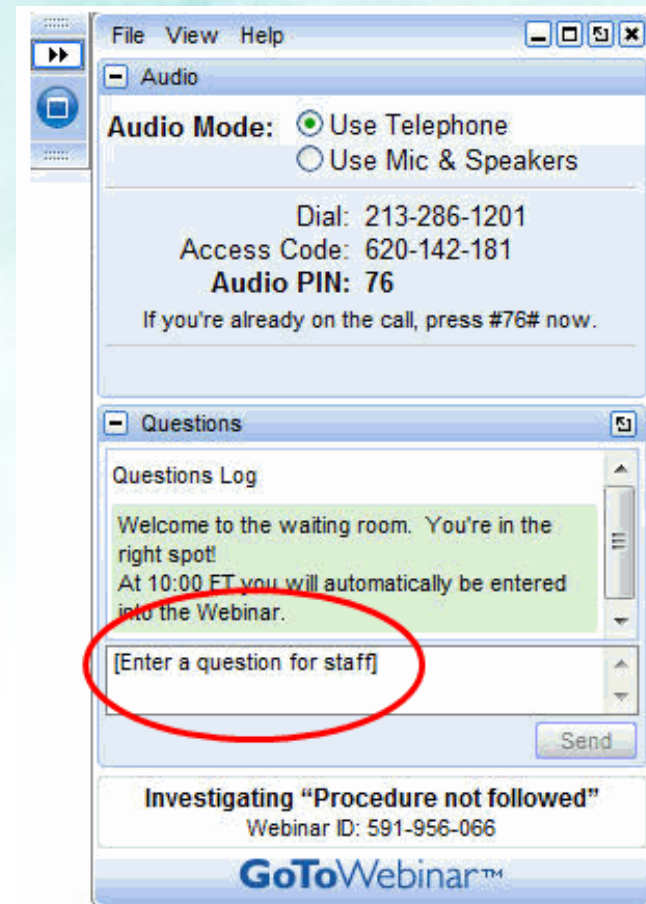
File View Help

Audio

Audio Mode: Use Telephone
Use Mic & Speakers

Dial: 213-286-1201
Access Code: 620-142-181
Audio PIN: 76
If you're already on the call, press #76# now.

Questions

Questions Log

Welcome to the waiting room. You're in the right spot!
At 10:00 ET you will automatically be entered into the Webinar.

[Enter a question for staff]

Send

Investigating “Procedure not followed”
Webinar ID: 591-956-066

GoToWebinar™